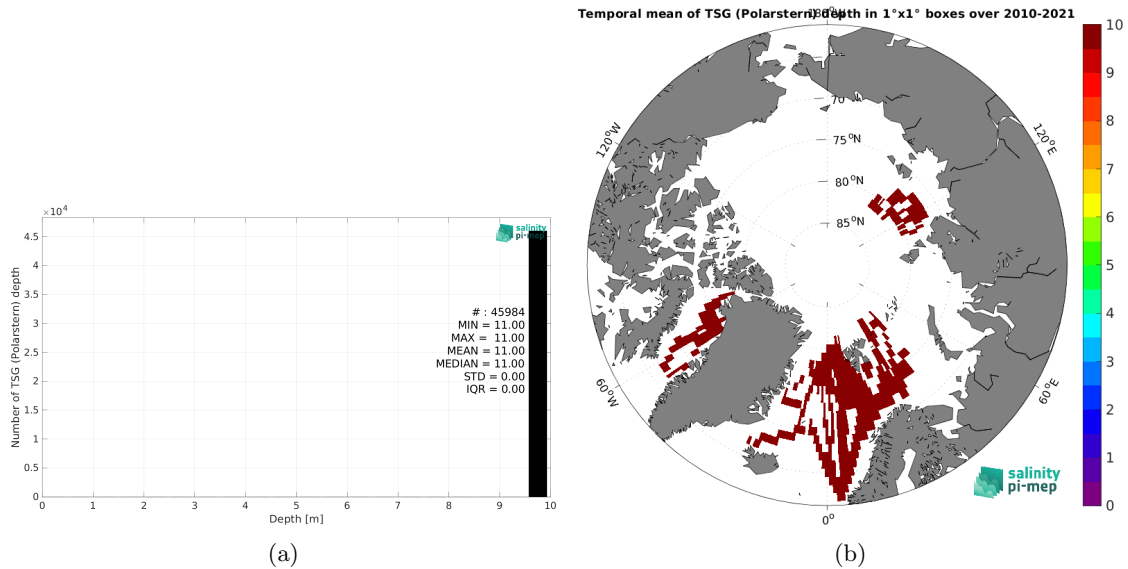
$\times 10^4$
4.5
4
3.5
3
2.5
2
1.5
1
0.5
0
Number of TSG (Polarstern) depth
salinity pi-mep
# : 45984
MIN = 11.00
MAX = 11.00
MEAN = 11.00
MEDIAN = 11.00
STD = 0.00
IQR = 0.00
0 1 2 3 4 5 6 7 8 9 10
Depth [m]
(a)

Temporal mean of TSG (Polarstern) depth in 1°x1° boxes over 2010-2021
180°
70
75 $^{o}$N
80 $^{o}$N
85 $^{o}$N
120°W
120°E
60°W
60°E
0°
salinity pi-mep
10
9
8
7
6
5
4
3
2
1
0
(b)